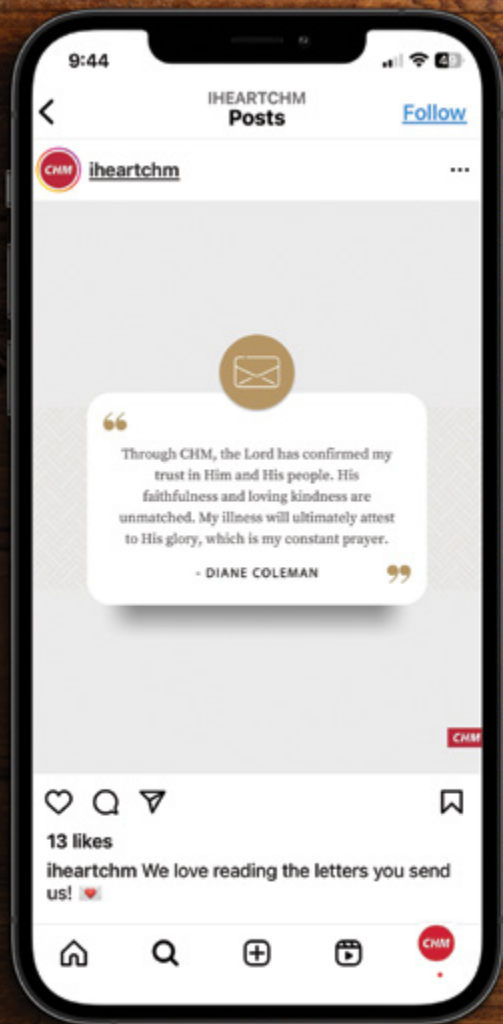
9:44

IHEARTCHM
Posts

Follow

CHM iheartchm

...

"Through CHM, the Lord has confirmed my trust in Him and His people. His faithfulness and loving kindness are unmatched. My illness will ultimately attest to His glory, which is my constant prayer.

- DIANE COLEMAN"

CHM

13 likes

iheartchm We love reading the letters you send us! 💌

CHM